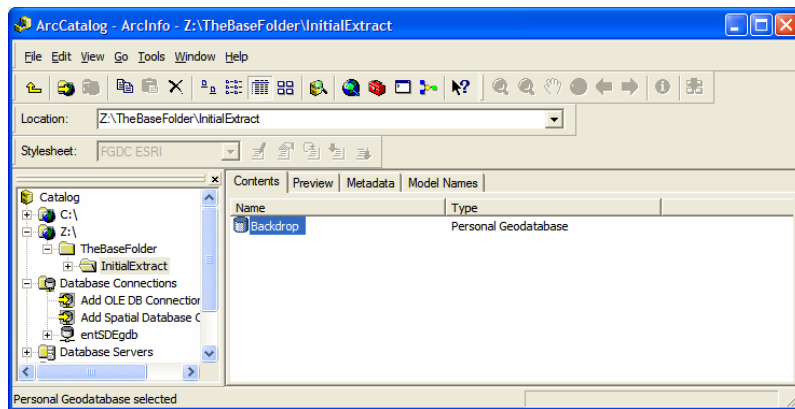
ArcCatalog - ArcInfo - Z:\TheBaseFolder\InitialExtract

File Edit View Go Tools Window Help

Location: Z:\TheBaseFolder\InitialExtract

Stylesheet: FGDC ESRI

Catalog
C:\
Z:\
TheBaseFolder
InitialExtract
Database Connections
Add OLE DB Connection
Add Spatial Database C
entSDEgdb
Database Servers

Contents Preview Metadata Model Names

| Name | Type |
|---|---|
| Backdrop | Personal Geodatabase |

Personal Geodatabase selected